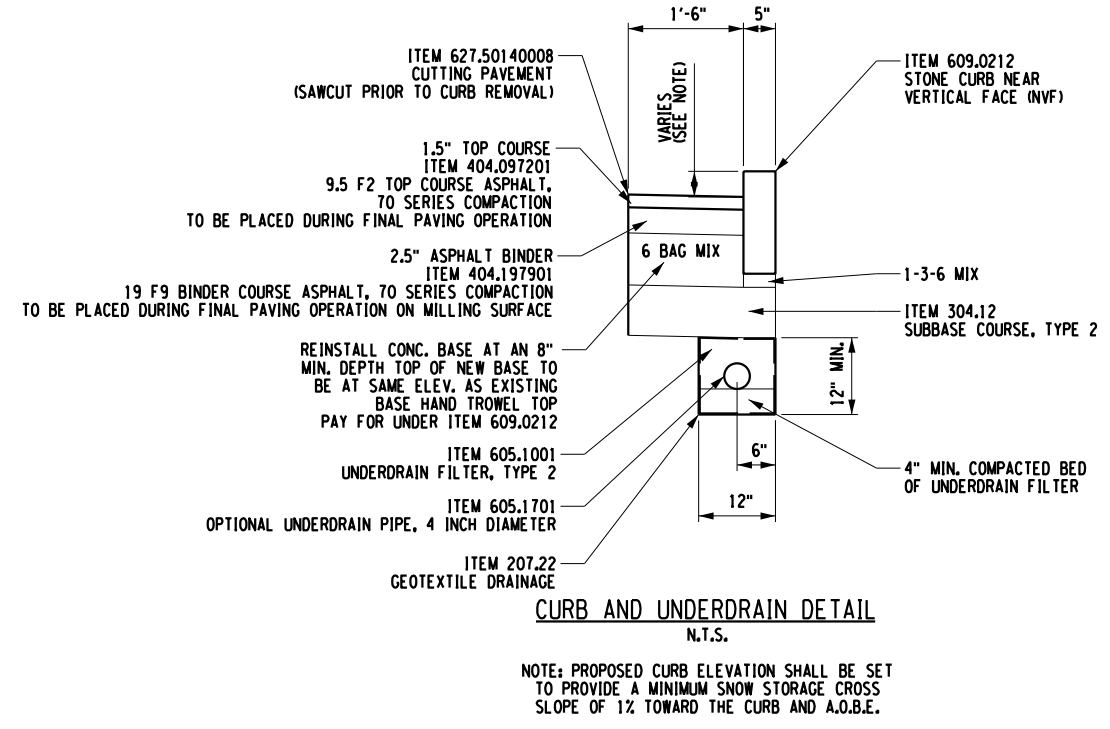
1'-6"

5"

ITEM 627.50140008
CUTTING PAVEMENT
(SAWCUT PRIOR TO CURB REMOVAL)

VARIES
(SEE NOTE)

ITEM 609.0212
STONE CURB NEAR
VERTICAL FACE (NVF)

1.5" TOP COURSE
ITEM 404.097201
9.5 F2 TOP COURSE ASPHALT,
70 SERIES COMPACTION
TO BE PLACED DURING FINAL PAVING OPERATION

2.5" ASPHALT BINDER
ITEM 404.197901
19 F9 BINDER COURSE ASPHALT, 70 SERIES COMPACTION
TO BE PLACED DURING FINAL PAVING OPERATION ON MILLING SURFACE

6 BAG MIX

1-3-6 MIX

ITEM 304.12
SUBBASE COURSE, TYPE 2

REINSTALL CONC. BASE AT AN 8"
MIN. DEPTH TOP OF NEW BASE TO
BE AT SAME ELEV. AS EXISTING
BASE HAND TROWEL TOP
PAY FOR UNDER ITEM 609.0212

12" MIN.

ITEM 605.1001
UNDERDRAIN FILTER, TYPE 2

6"

4" MIN. COMPACTED BED
OF UNDERDRAIN FILTER

12"

ITEM 605.1701
OPTIONAL UNDERDRAIN PIPE, 4 INCH DIAMETER

ITEM 207.22
GEOTEXTILE DRAINAGE

CURB AND UNDERDRAIN DETAIL
N.T.S.

NOTE: PROPOSED CURB ELEVATION SHALL BE SET TO PROVIDE A MINIMUM SNOW STORAGE CROSS SLOPE OF 1% TOWARD THE CURB AND A.O.B.E.